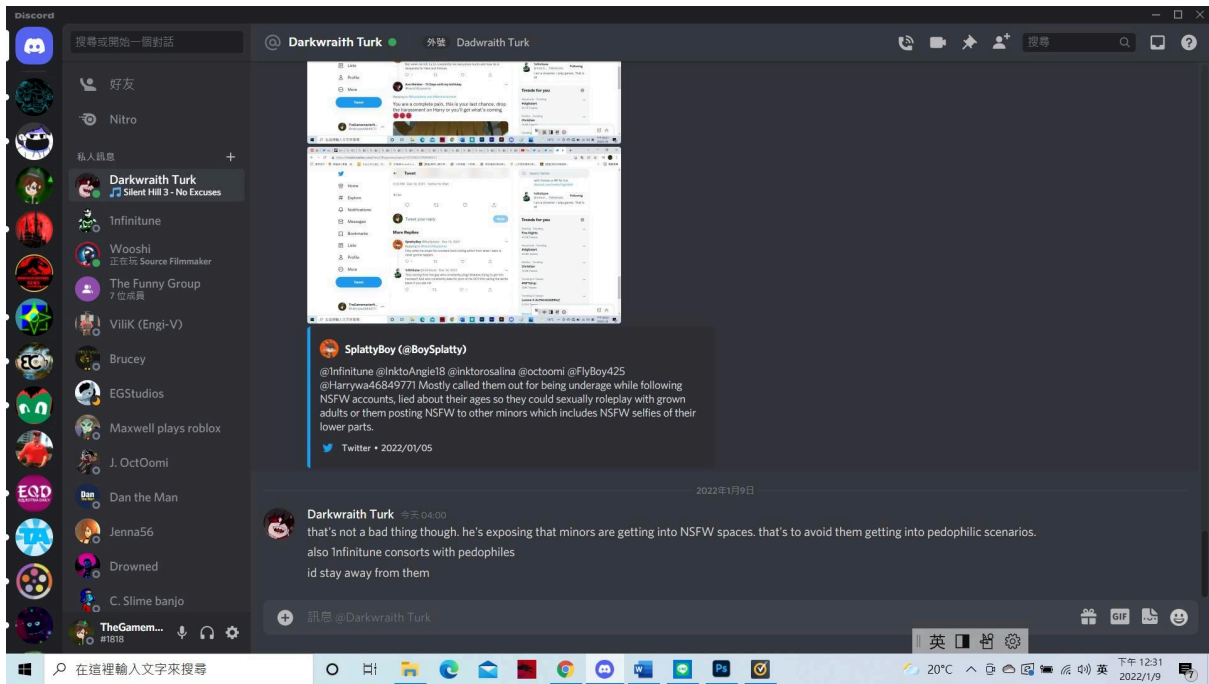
Discord

搜尋或開始一個對話

好友

Nitro

私人訊息 +

Darkwraith Turk
Silent Hill 3 - No Excuses

1nfinitune

Wooshi
正在玩 Source Filmmaker

The Funny Group
7 位成員

ViliK (Engi-V)

Brucey

EGStudios

Maxwell plays roblox

J. OctOomi

Dan the Man

Jenna56

Drowned

C. Slime banjo

TheGamem...
#1818

@ Darkwraith Turk 外號 Dadwraith Turk

搜尋

You are a complete pain, this is your last chance, drop the harassment on Harry or you'll get what's coming.

SplattyBoy (@BoySplatty)

@1nfinitune @InktoAngie18 @inktorosalina @octoomi @FlyBoy425 @Harrywa46849771 Mostly called them out for being underage while following NSFW accounts, lied about their ages so they could sexually roleplay with grown adults or them posting NSFW to other minors which includes NSFW selfies of their lower parts.

Twitter • 2022/01/05

2022年1月9日

Darkwraith Turk 今天 04:00
that's not a bad thing though. he's exposing that minors are getting into NSFW spaces. that's to avoid them getting into pedophilic scenarios.
also 1nfinitune consorts with pedophiles
id stay away from them

訊息 @Darkwraith Turk

英 简

在這裡輸入文字來搜尋

20°C 英 下午 12:31 2022/1/9